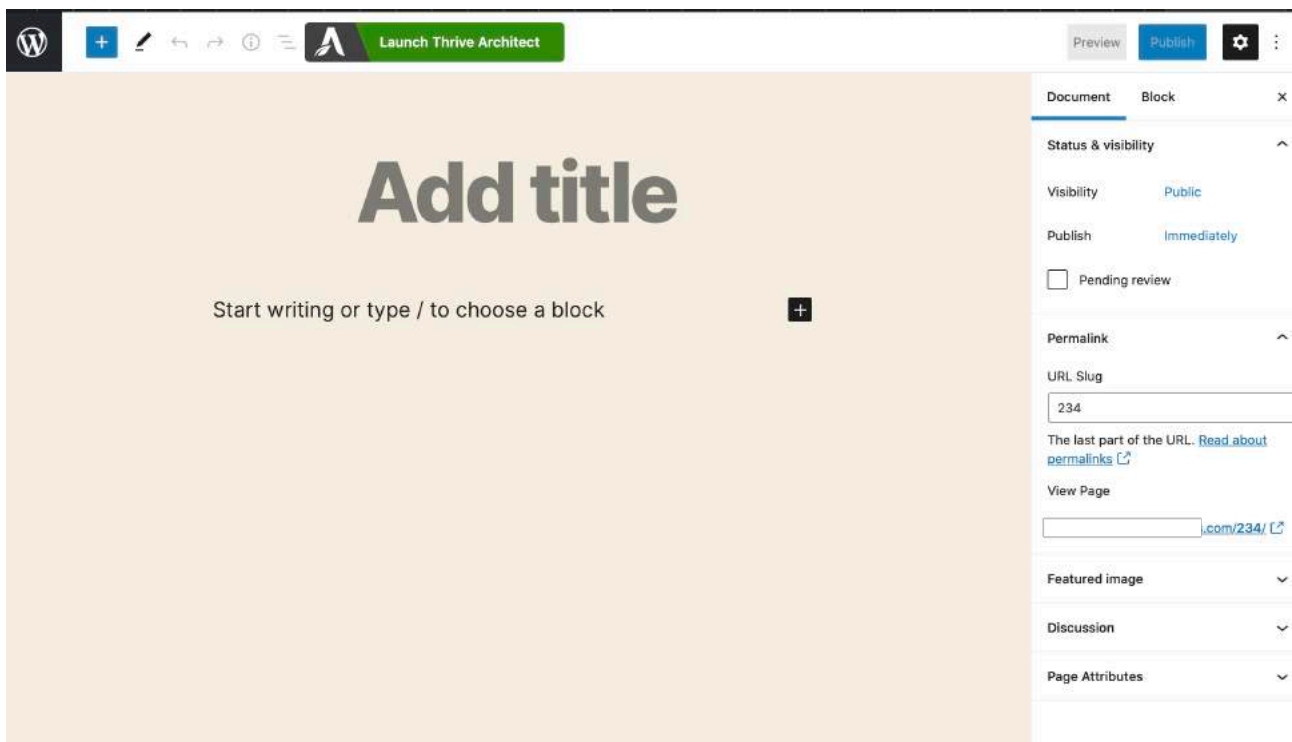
Launch Thrive Architect

Preview Publish

Add title

Start writing or type / to choose a block

Document Block ×

Status & visibility

Visibility Public

Publish Immediately

Pending review

Permalink

URL Slug

234

The last part of the URL. Read about permalinks

View Page

.com/234/

Featured image

Discussion

Page Attributes